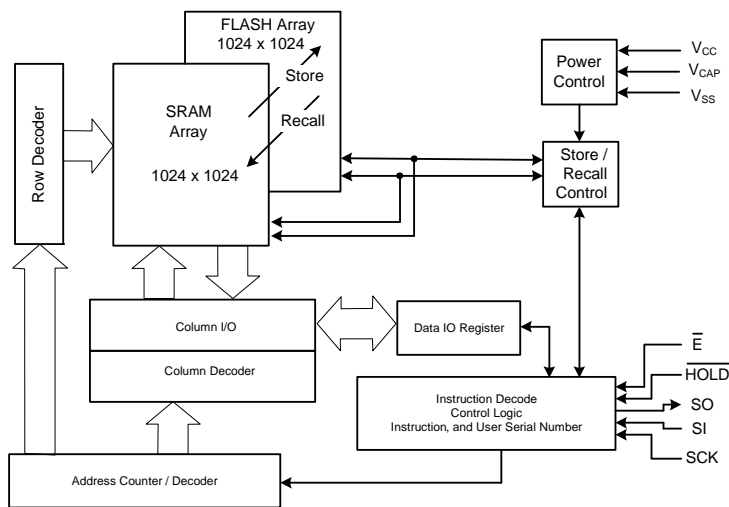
FLASH Array
1024 x 1024

Store

Recall

SRAM Array

1024 x 1024

Row Decoder

Power Control

$V_{CC}$

$V_{CAP}$

$V_{SS}$

Store / Recall Control

Column I/O

Column Decoder

Data IO Register

$\overline{E}$

$\overline{HOLD}$

SO

SI

SCK

Instruction Decode
Control Logic
Instruction, and User Serial Number

Address Counter / Decoder